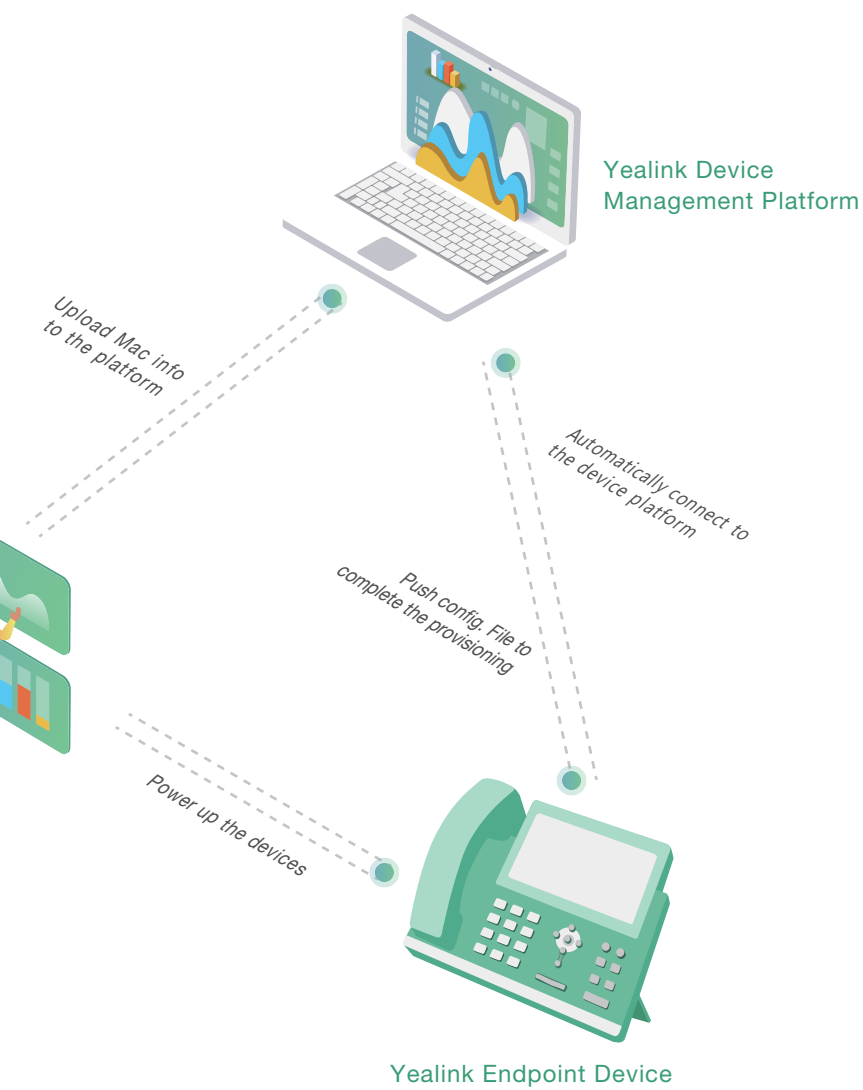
Yealink Device Management Platform

Upload Mac info to the platform

Automatically connect to the device platform

Push config. File to complete the provisioning

Power up the devices

Yealink Endpoint Device